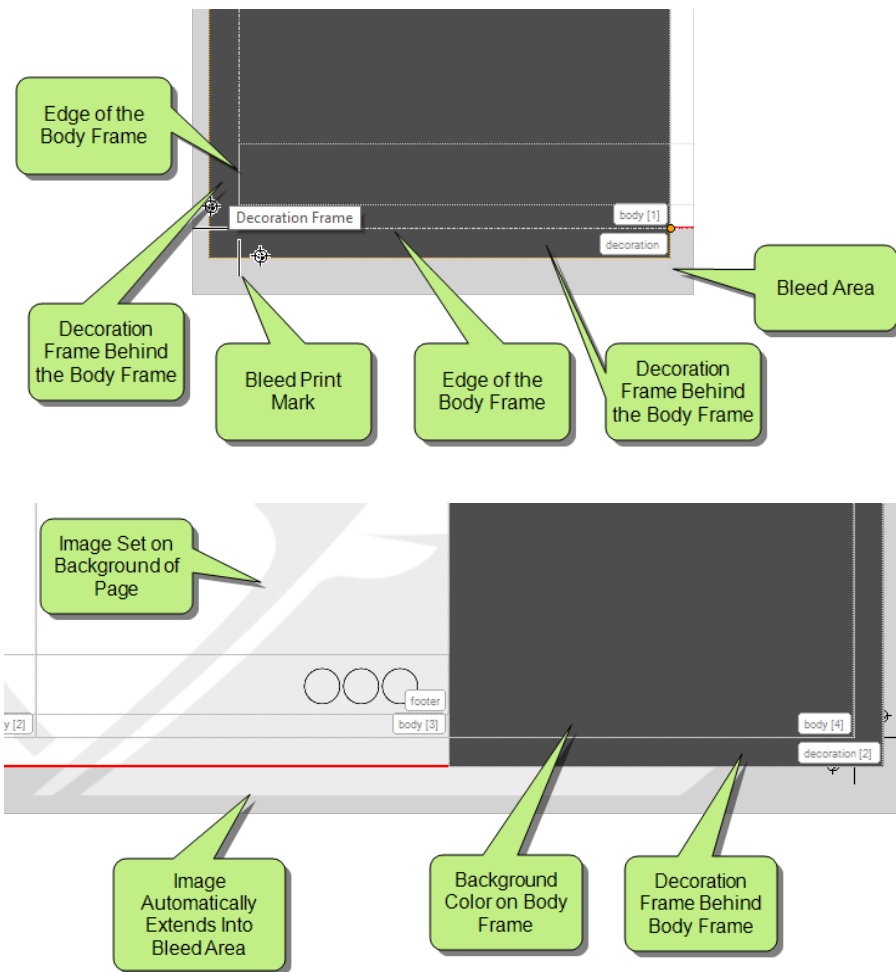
Edge of the Body Frame

Decoration Frame

body [1]

decoration

Bleed Area

Decoration Frame Behind the Body Frame

Bleed Print Mark

Edge of the Body Frame

Decoration Frame Behind the Body Frame

Image Set on Background of Page

footer

y [2]

body [3]

body [4]

decoration [2]

Image Automatically Extends Into Bleed Area

Background Color on Body Frame

Decoration Frame Behind Body Frame